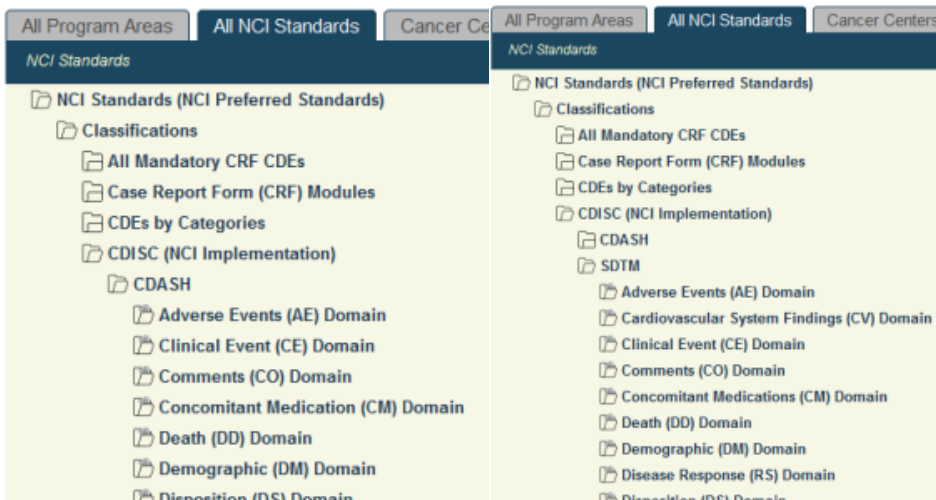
All Program Areas | All NCI Standards | Cancer Ce

NCI Standards

NCI Standards (NCI Preferred Standards)
Classifications
All Mandatory CRF CDEs
Case Report Form (CRF) Modules
CDEs by Categories
CDISC (NCI Implementation)
CDASH
Adverse Events (AE) Domain
Clinical Event (CE) Domain
Comments (CO) Domain
Concomitant Medication (CM) Domain
Death (DD) Domain
Demographic (DM) Domain
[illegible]

All Program Areas | All NCI Standards | Cancer Centers

NCI Standards

NCI Standards (NCI Preferred Standards)
Classifications
All Mandatory CRF CDEs
Case Report Form (CRF) Modules
CDEs by Categories
CDISC (NCI Implementation)
CDASH
SDTM
Adverse Events (AE) Domain
Cardiovascular System Findings (CV) Domain
Clinical Event (CE) Domain
Comments (CO) Domain
Concomitant Medications (CM) Domain
Death (DD) Domain
Demographic (DM) Domain
Disease Response (RS) Domain
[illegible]